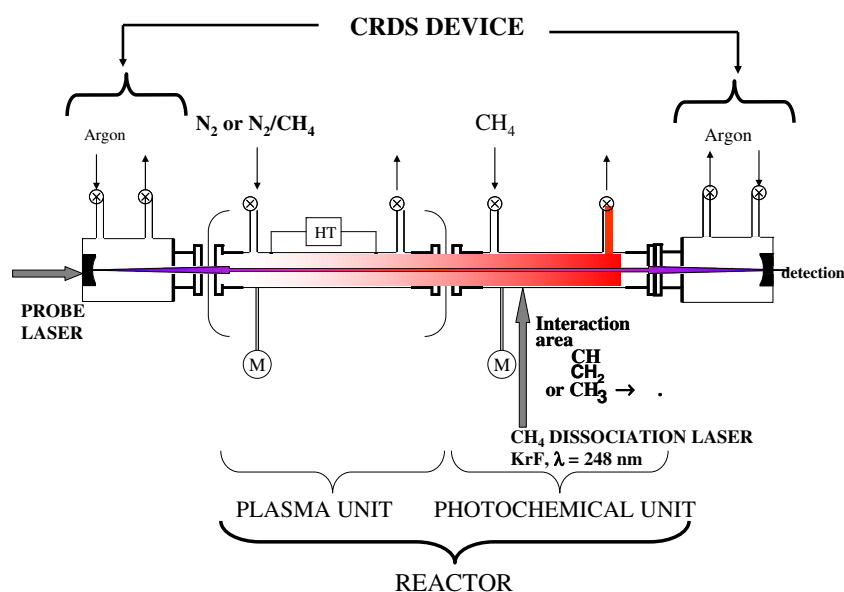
CRDS DEVICE

Argon

$N_2$ or $N_2/CH_4$

$CH_4$

Argon

HT

PROBE LASER

detection

M

M

Interaction area

CH
$CH_2$
or $CH_3$ → .

$CH_4$ DISSOCIATION LASER
KrF, λ = 248 nm

PLASMA UNIT

PHOTOCHEMICAL UNIT

REACTOR